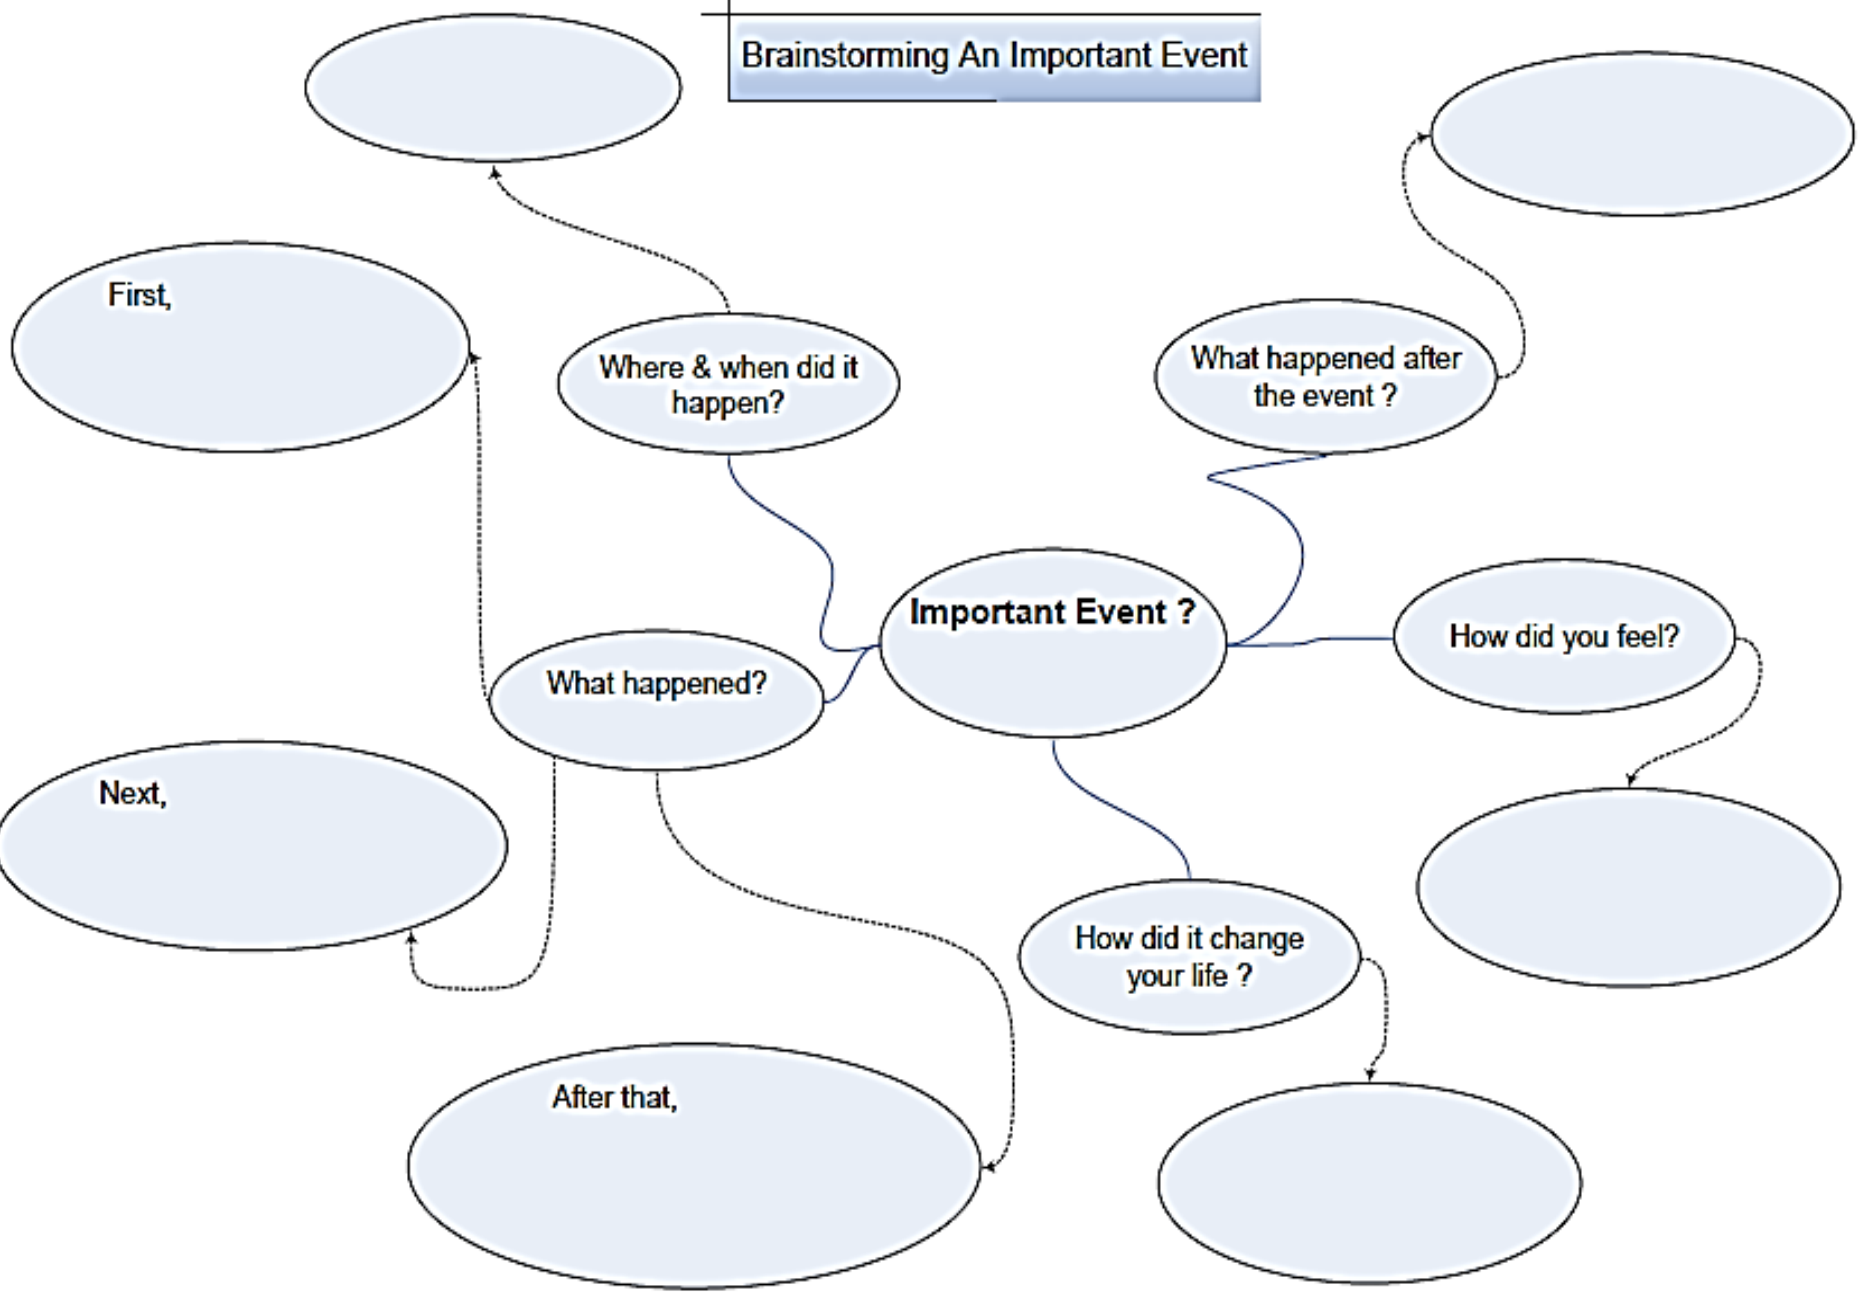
Brainstorming An Important Event

Important Event ?

Where & when did it happen?

What happened after the event ?

First,

What happened?

How did you feel?

Next,

How did it change your life ?

After that,